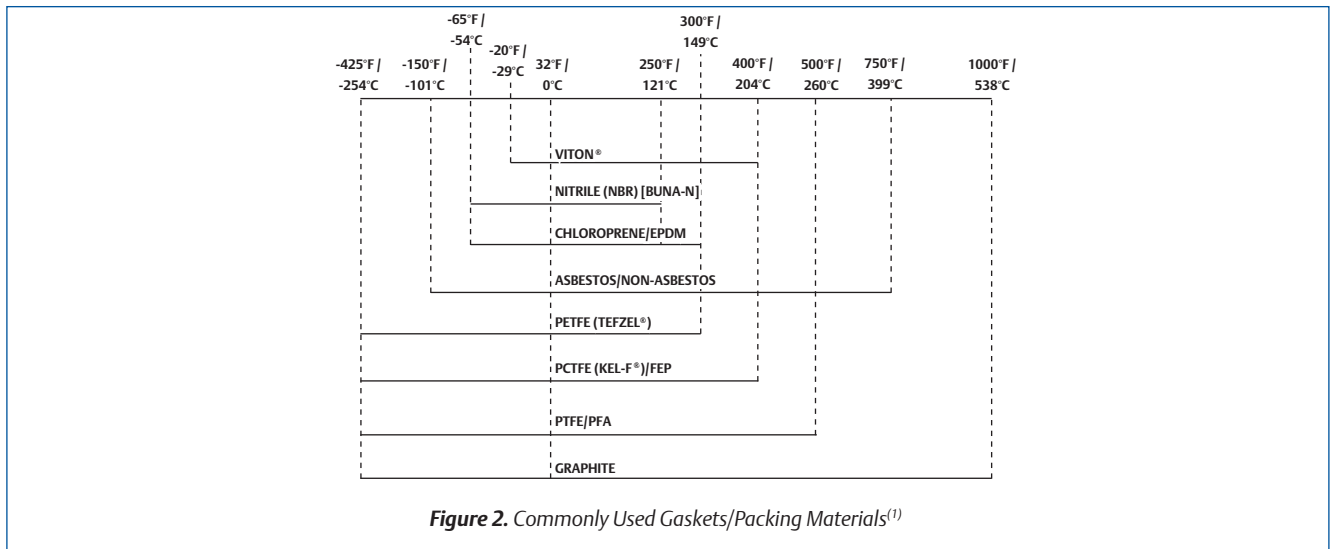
-65°F /
-54°C

300°F /
149°C

-425°F /
-254°C

-150°F /
-101°C

-20°F /
-29°C

32°F /
0°C

250°F /
121°C

400°F /
204°C

500°F /
260°C

750°F /
399°C

1000°F /
538°C

VITON®

NITRILE (NBR) [BUNA-N]

CHLOROPRENE/EPDM

ASBESTOS/NON-ASBESTOS

PETFE (TEFZEL®)

PCTFE (KEL-F®)/FEP

PTFE/PFA

GRAPHITE

**Figure 2.** Commonly Used Gaskets/Packing Materials$^{(1)}$